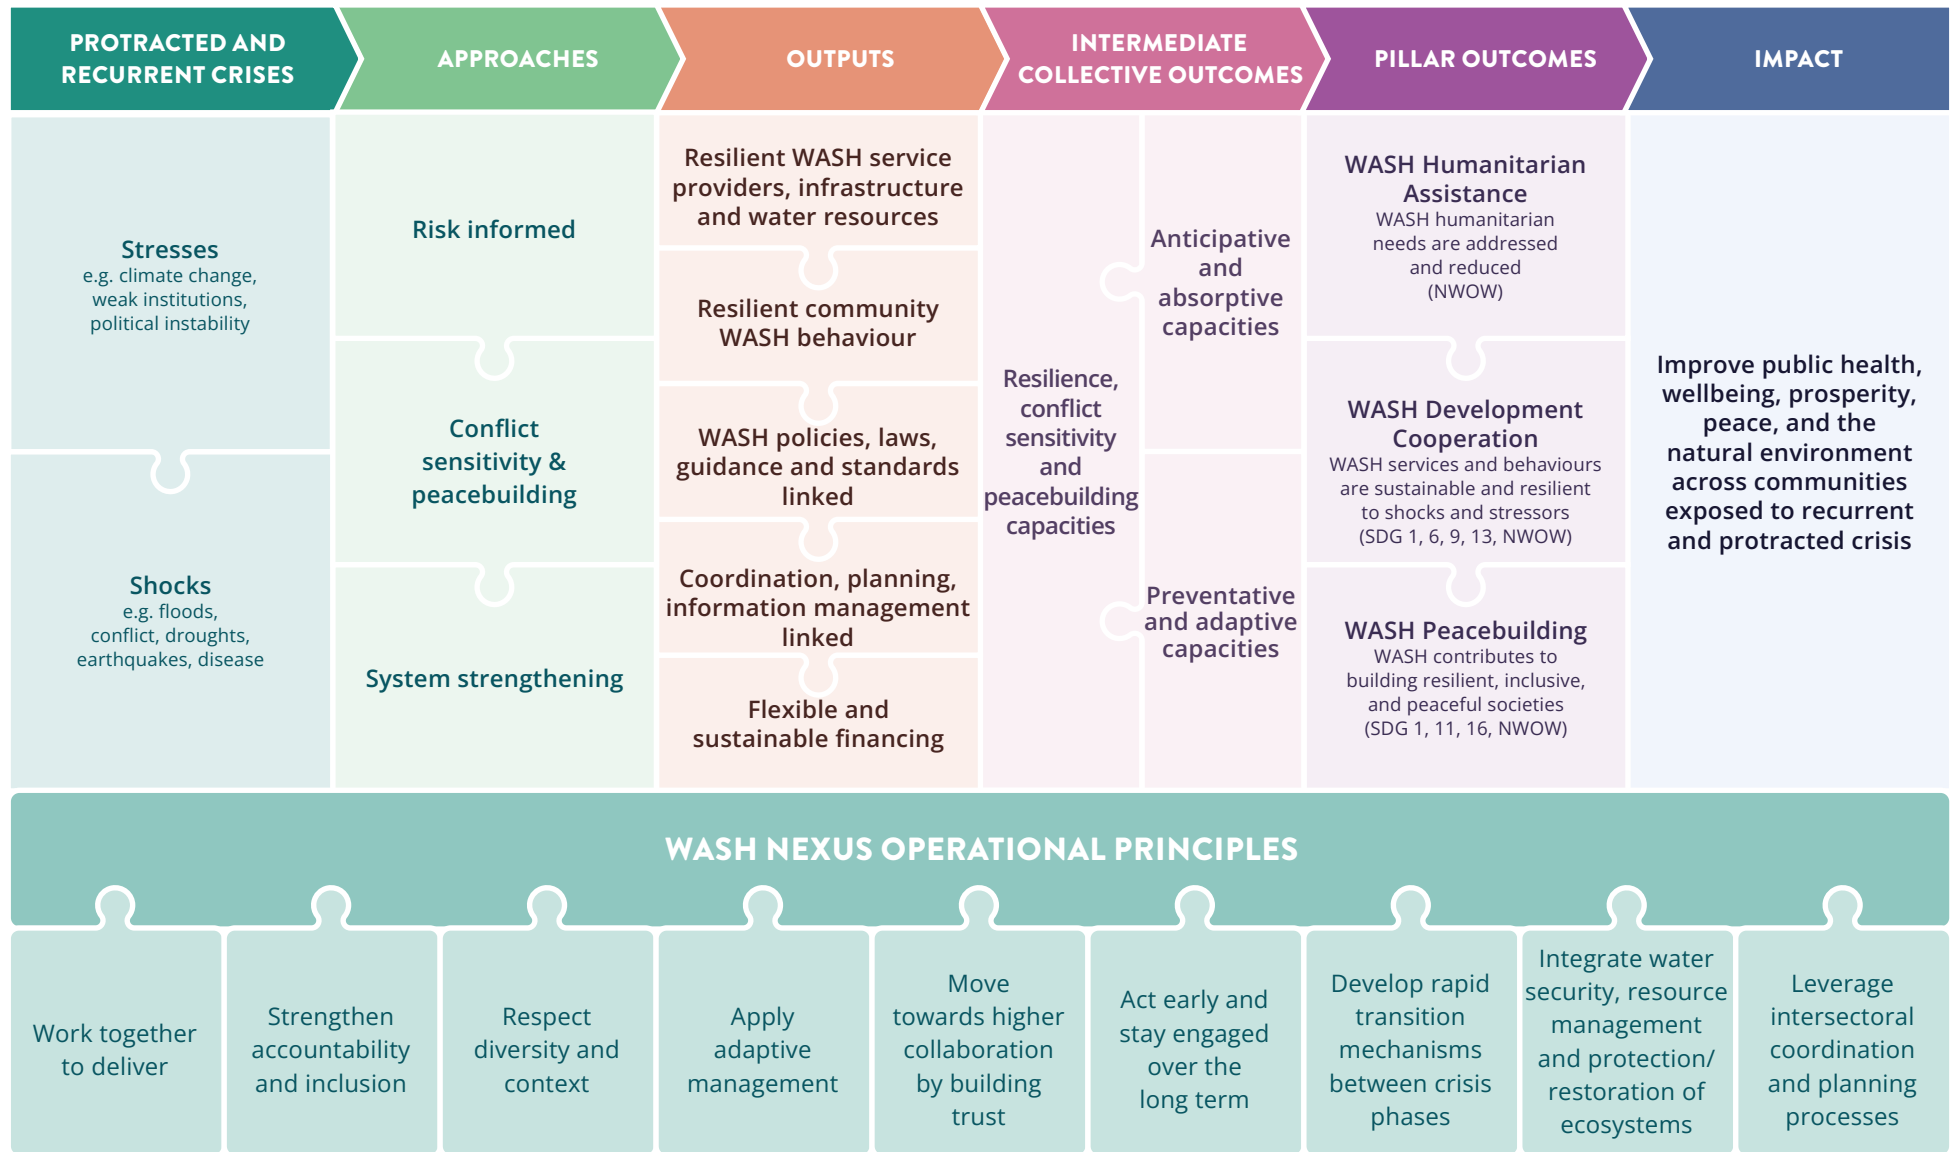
PROTRACTED AND RECURRENT CRISES

APPROACHES

OUTPUTS

INTERMEDIATE COLLECTIVE OUTCOMES

PILLAR OUTCOMES

IMPACT

Stresses
e.g. climate change, weak institutions, political instability

Shocks
e.g. floods, conflict, droughts, earthquakes, disease

Risk informed

Conflict sensitivity & peacebuilding

System strengthening

Resilient WASH service providers, infrastructure and water resources

Resilient community WASH behaviour

WASH policies, laws, guidance and standards linked

Coordination, planning, information management linked

Flexible and sustainable financing

Resilience, conflict sensitivity and peacebuilding capacities

Anticipative and absorptive capacities

Preventative and adaptive capacities

WASH Humanitarian Assistance
WASH humanitarian needs are addressed and reduced (NWOW)

WASH Development Cooperation
WASH services and behaviours are sustainable and resilient to shocks and stressors (SDG 1, 6, 9, 13, NWOW)

WASH Peacebuilding
WASH contributes to building resilient, inclusive, and peaceful societies (SDG 1, 11, 16, NWOW)

Improve public health, wellbeing, prosperity, peace, and the natural environment across communities exposed to recurrent and protracted crisis

WASH NEXUS OPERATIONAL PRINCIPLES

Work together to deliver

Strengthen accountability and inclusion

Respect diversity and context

Apply adaptive management

Move towards higher collaboration by building trust

Act early and stay engaged over the long term

Develop rapid transition mechanisms between crisis phases

Integrate water security, resource management and protection/ restoration of ecosystems

Leverage intersectoral coordination and planning processes